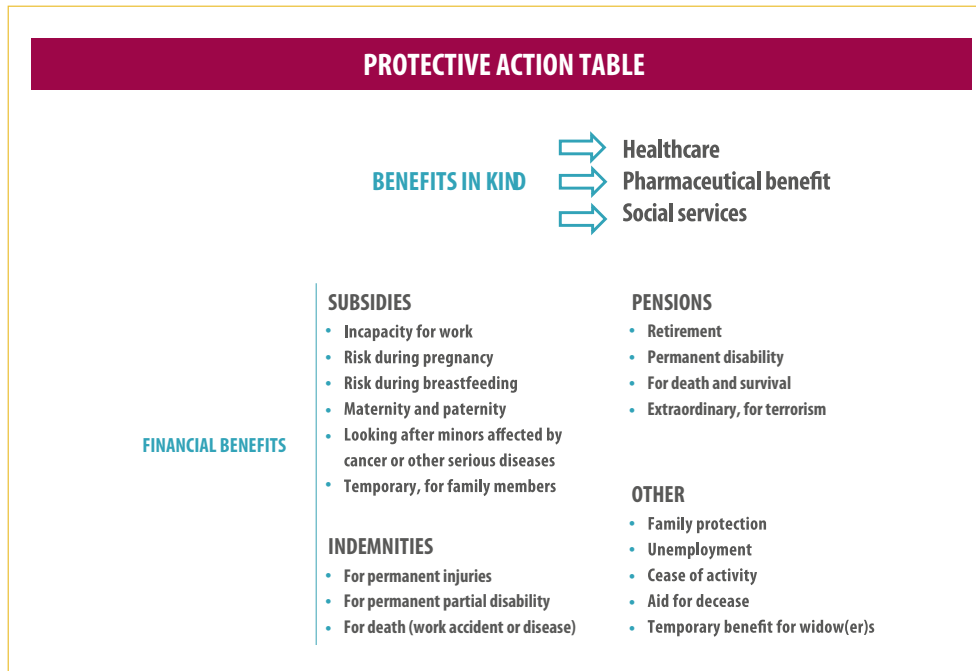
PROTECTIVE ACTION TABLE

BENEFITS IN KIND

Healthcare
Pharmaceutical benefit
Social services

FINANCIAL BENEFITS

SUBSIDIES
- Incapacity for work
- Risk during pregnancy
- Risk during breastfeeding
- Maternity and paternity
- Looking after minors affected by cancer or other serious diseases
- Temporary, for family members

INDEMNITIES
- For permanent injuries
- For permanent partial disability
- For death (work accident or disease)

PENSIONS
- Retirement
- Permanent disability
- For death and survival
- Extraordinary, for terrorism

OTHER
- Family protection
- Unemployment
- Cease of activity
- Aid for decease
- Temporary benefit for widow(er)s